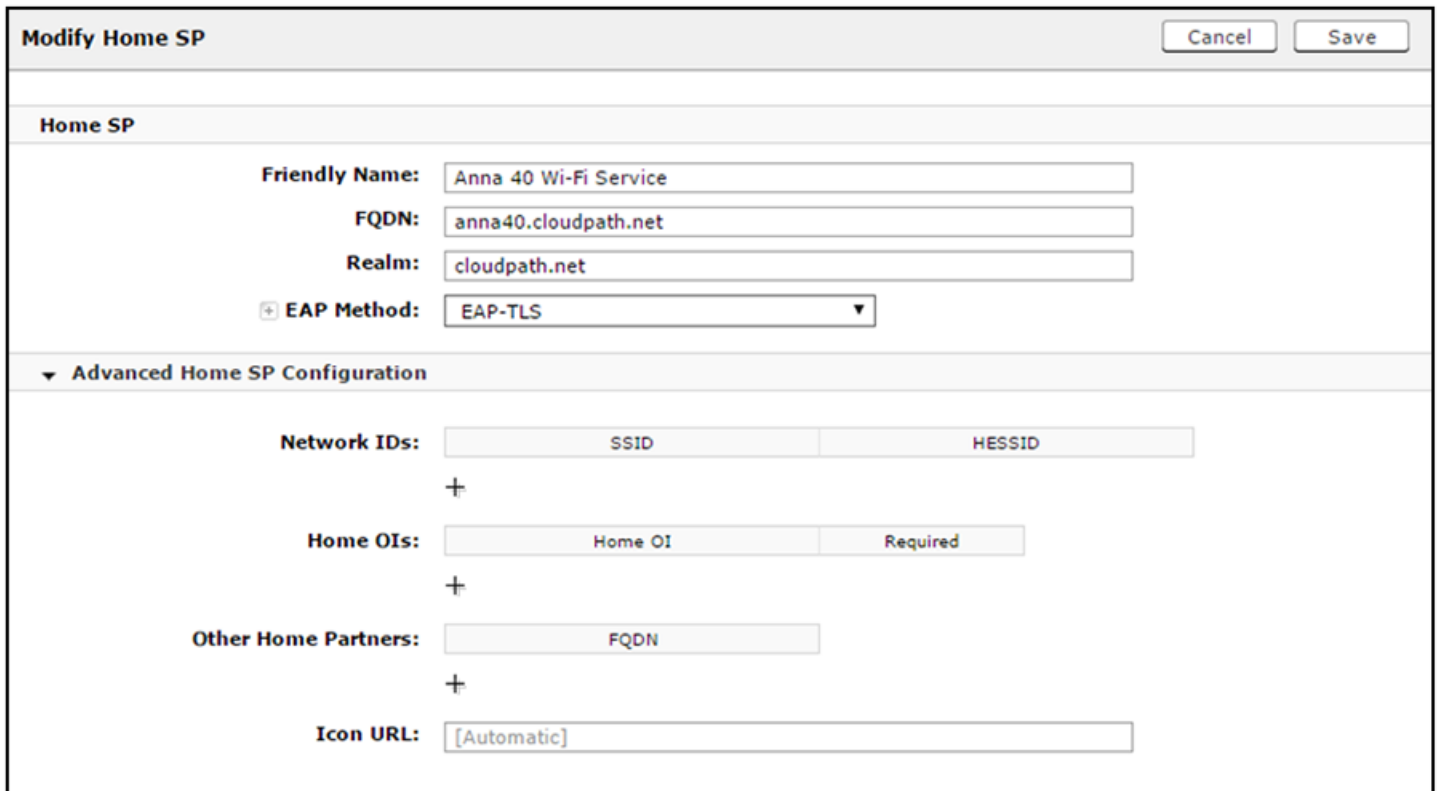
Modify Home SP

Cancel Save

Home SP

Friendly Name: Anna 40 Wi-Fi Service

FQDN: anna40.cloudpath.net

Realm: cloudpath.net

+ EAP Method: EAP-TLS ▼

▾ Advanced Home SP Configuration

Network IDs:

| SSID | HESSID |
|---|---|

+

Home OIs:

| Home OI | Required |
|---|---|

+

Other Home Partners:

| FQDN |
|---|

+

Icon URL: [Automatic]